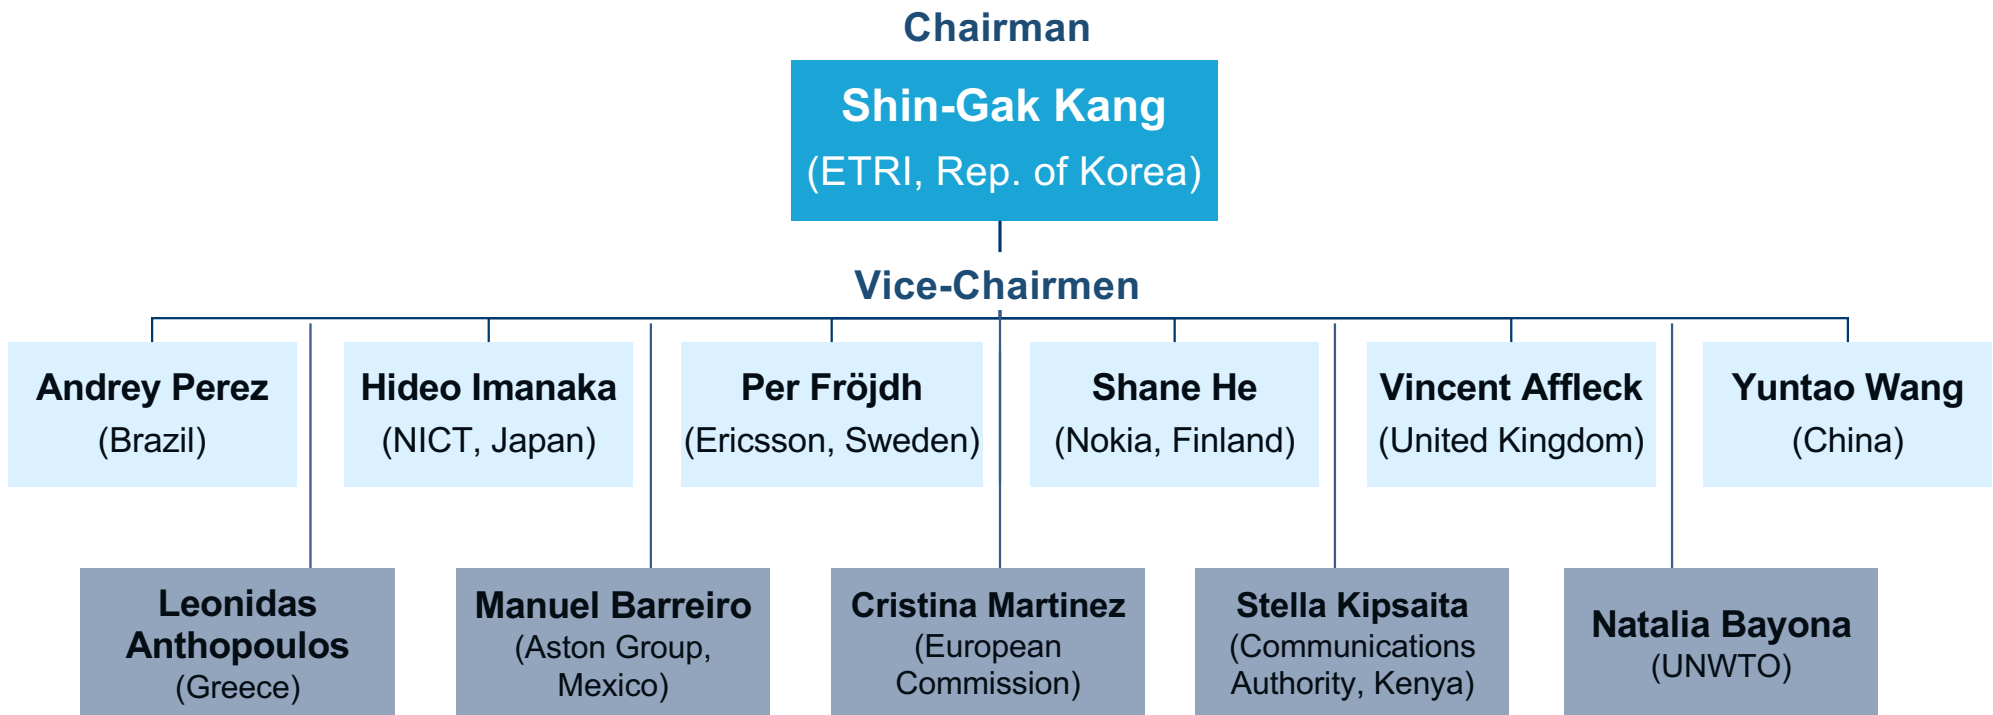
Chairman

Shin-Gak Kang
(ETRI, Rep. of Korea)

Vice-Chairmen

Andrey Perez
(Brazil)

Hideo Imanaka
(NICT, Japan)

Per Fröjdh
(Ericsson, Sweden)

Shane He
(Nokia, Finland)

Vincent Affleck
(United Kingdom)

Yuntao Wang
(China)

Leonidas Anthopoulos
(Greece)

Manuel Barreiro
(Aston Group, Mexico)

Cristina Martinez
(European Commission)

Stella Kipsaita
(Communications Authority, Kenya)

Natalia Bayona
(UNWTO)